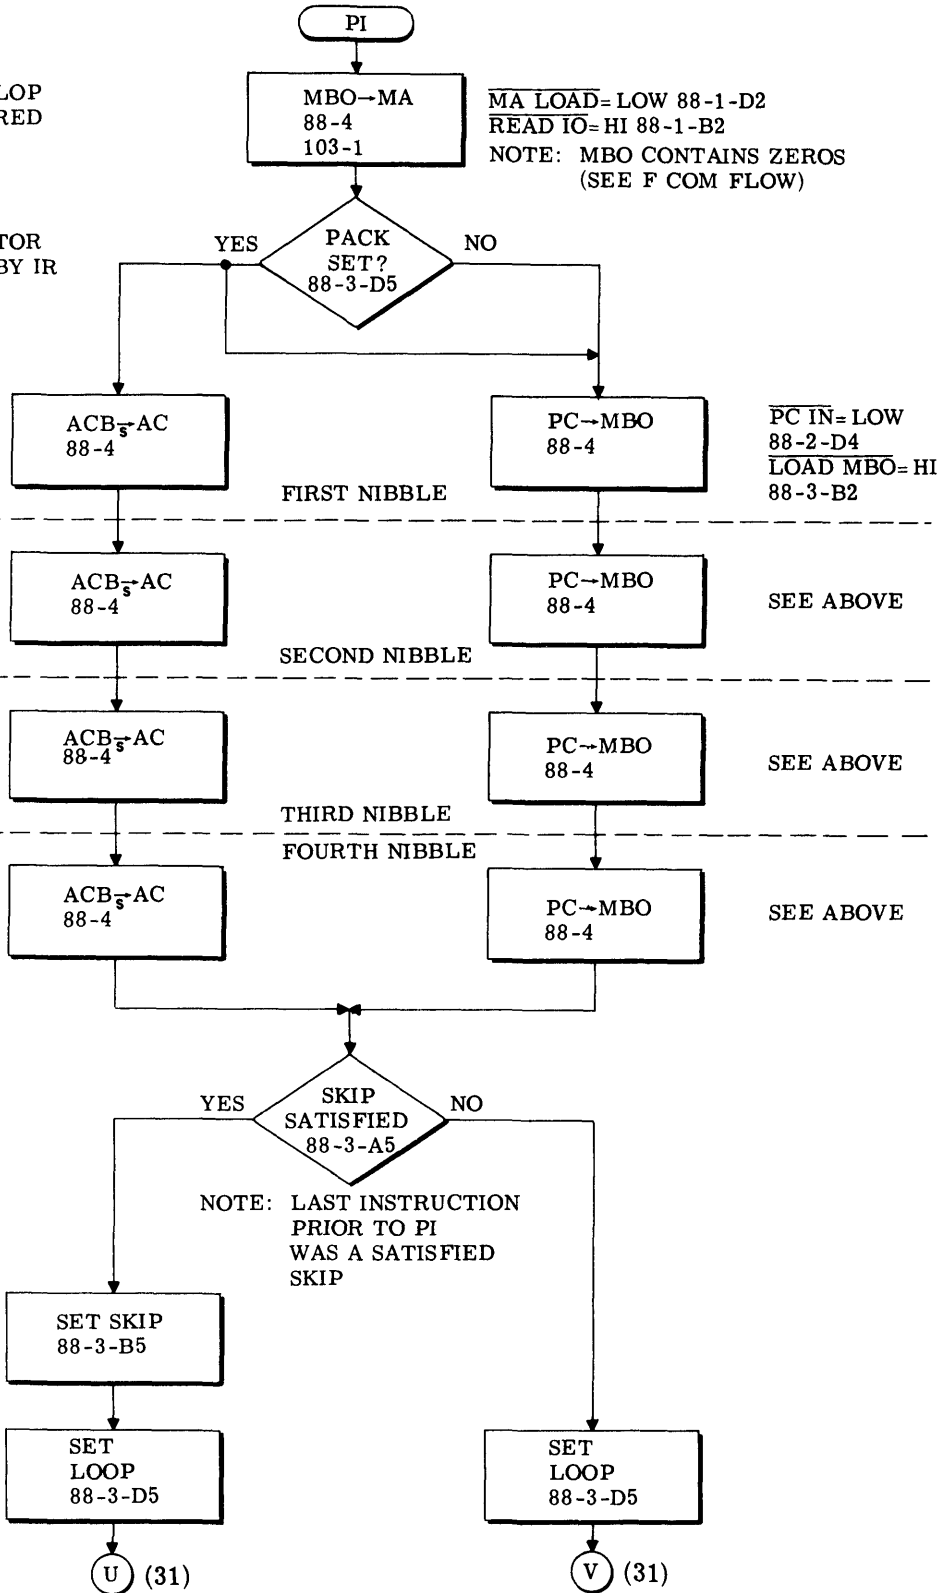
LOP
RED

TOR
BY IR

PI

MBO→MA
88-4
103-1

$\overline{\text{MA LOAD}}$= LOW 88-1-D2
$\overline{\text{READ IO}}$= HI 88-1-B2
NOTE: MBO CONTAINS ZEROS (SEE F COM FLOW)

YES
PACK SET?
88-3-D5
NO

$ACB_{\overline{s}}$→AC
88-4

PC→MBO
88-4

$\overline{\text{PC IN}}$= LOW
88-2-D4
$\overline{\text{LOAD MBO}}$= HI
88-3-B2

FIRST NIBBLE

$ACB_{\overline{s}}$→AC
88-4

PC→MBO
88-4

SEE ABOVE

SECOND NIBBLE

$ACB_{\overline{s}}$→AC
88-4

PC→MBO
88-4

SEE ABOVE

THIRD NIBBLE

FOURTH NIBBLE

$ACB_{\overline{s}}$→AC
88-4

PC→MBO
88-4

SEE ABOVE

YES
SKIP SATISFIED
88-3-A5
NO

NOTE: LAST INSTRUCTION PRIOR TO PI WAS A SATISFIED SKIP

SET SKIP
88-3-B5

SET LOOP
88-3-D5

SET LOOP
88-3-D5

U (31)

V (31)